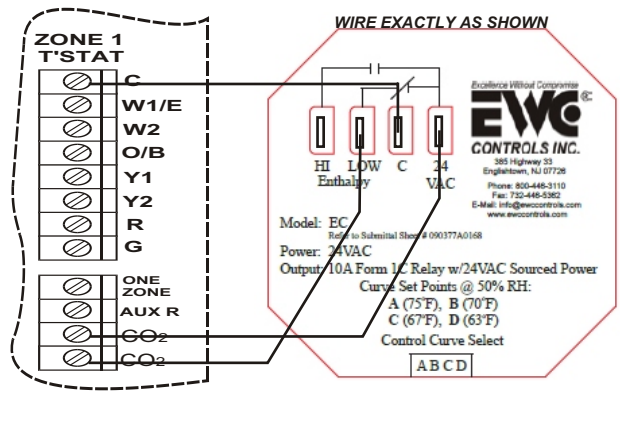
ZONE 1
T'STAT

C
W1/E
W2
O/B
Y1
Y2
R
G

ONE ZONE
AUX R
CO2
CO2

WIRE EXACTLY AS SHOWN

HI LOW C 24
Enthalpy VAC

Excellence Without Compromise
EWC
CONTROLS INC.
385 Highway 33
Englishtown, NJ 07726
Phone: 800-446-3110
Fax: 732-446-5362
E-Mail: info@ewccontrols.com
www.ewccontrols.com

Model: EC
Refer to Submittal Sheet # 090377A0168
Power: 24VAC
Output: 10A Form 1C Relay w/24VAC Sourced Power
Curve Set Points @ 50% RH:
A (75°F), B (70°F)
C (67°F), D (63°F)
Control Curve Select
A B C D